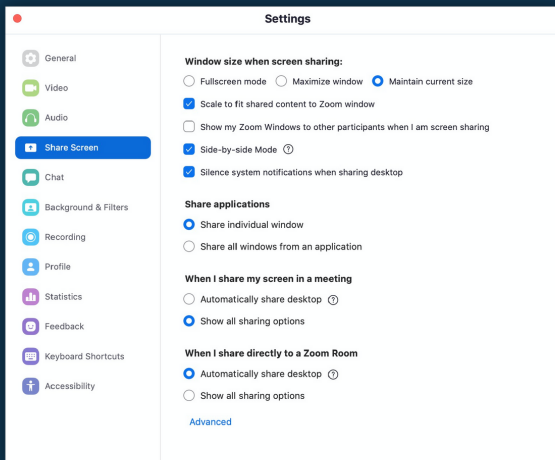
Settings

General
Video
Audio
Share Screen
Chat
Background & Filters
Recording
Profile
Statistics
Feedback
Keyboard Shortcuts
Accessibility

Window size when screen sharing:
Fullscreen mode
Maximize window
Maintain current size
Scale to fit shared content to Zoom window
Show my Zoom Windows to other participants when I am screen sharing
Side-by-side Mode ?
Silence system notifications when sharing desktop

Share applications
Share individual window
Share all windows from an application

When I share my screen in a meeting
Automatically share desktop ?
Show all sharing options

When I share directly to a Zoom Room
Automatically share desktop ?
Show all sharing options

Advanced